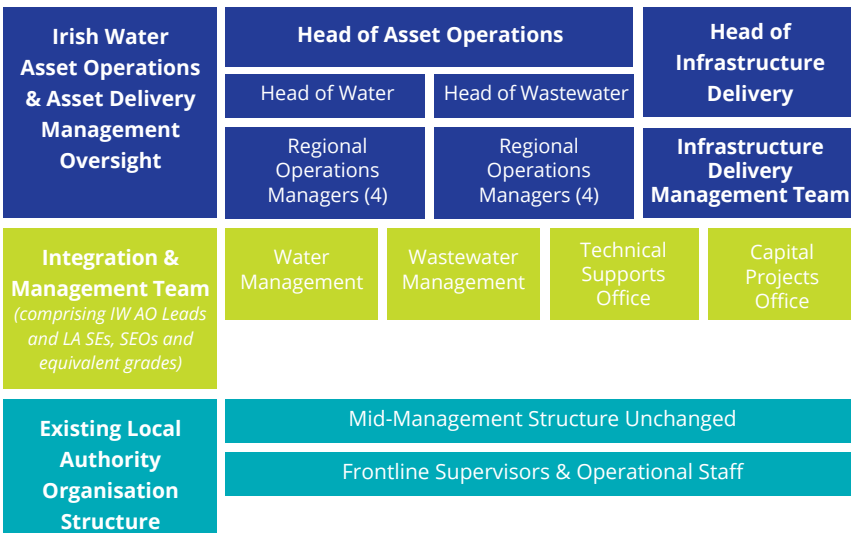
Irish Water Asset Operations & Asset Delivery Management Oversight

Head of Asset Operations

Head of Water

Head of Wastewater

Regional Operations Managers (4)

Regional Operations Managers (4)

Head of Infrastructure Delivery

Infrastructure Delivery Management Team

Integration & Management Team
*(comprising IW AO Leads and LA SEs, SEOs and equivalent grades)*

Water Management

Wastewater Management

Technical Supports Office

Capital Projects Office

Existing Local Authority Organisation Structure

Mid-Management Structure Unchanged

Frontline Supervisors & Operational Staff